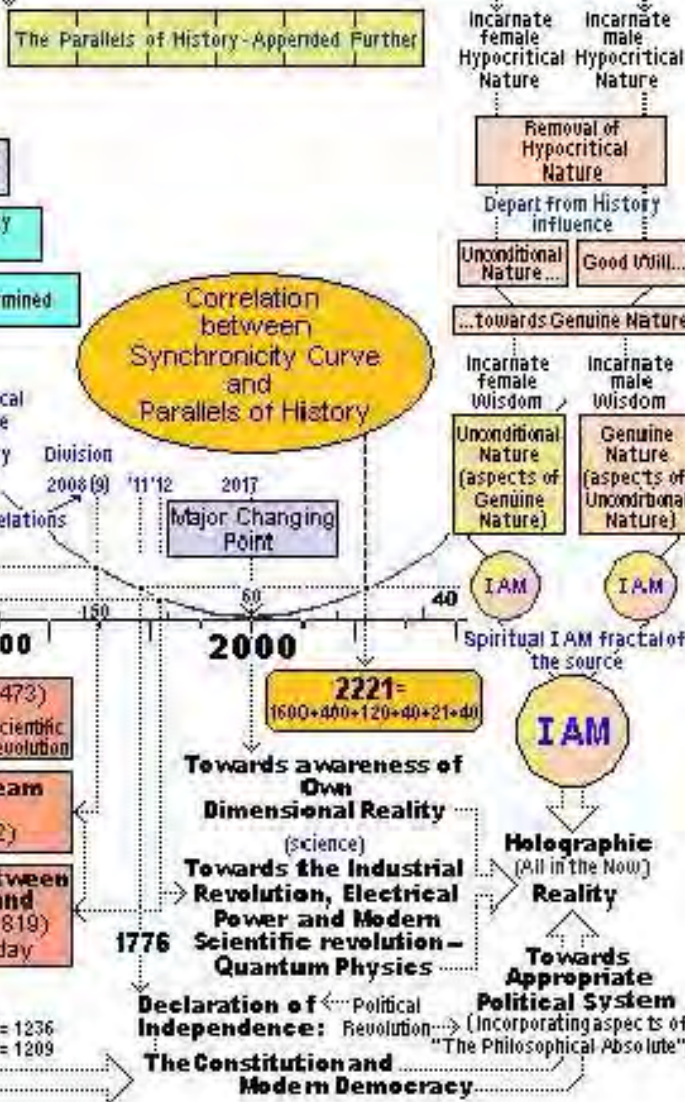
The Parallels of History - Appended Further

Incarnate female Hypocritical Nature

Incarnate male Hypocritical Nature

Removal of Hypocritical Nature

Depart from History influence

Unconditional Nature...

Good Will...

...towards Genuine Nature

Incarnate female Wisdom

Incarnate male Wisdom

Unconditional Nature (aspects of Genuine Nature)

Genuine Nature (aspects of Unconditional Nature)

IAM

IAM

Spiritual I AM fractal of the source

IAM

y

mined

cal
e
y

elations

Division
2008(9)
'11'12
2017

Correlation between Synchronicity Curve and Parallels of History

Major Changing Point

150
60
40

00
2000

473)
cientific
evolution

eam
2)

tween
nd
819)
day

2221=
1600+400+120+40+21+40

Towards awareness of Own Dimensional Reality

(science)
Towards the Industrial Revolution, Electrical Power and Modern Scientific revolution – Quantum Physics

1776

Holographic
(All in the Now)
Reality

Towards Appropriate Political System
(Incorporating aspects of "The Philosophical Absolute")

Declaration of Independence:
Political
Revolution

= 1236
= 1209

The Constitution and Modern Democracy